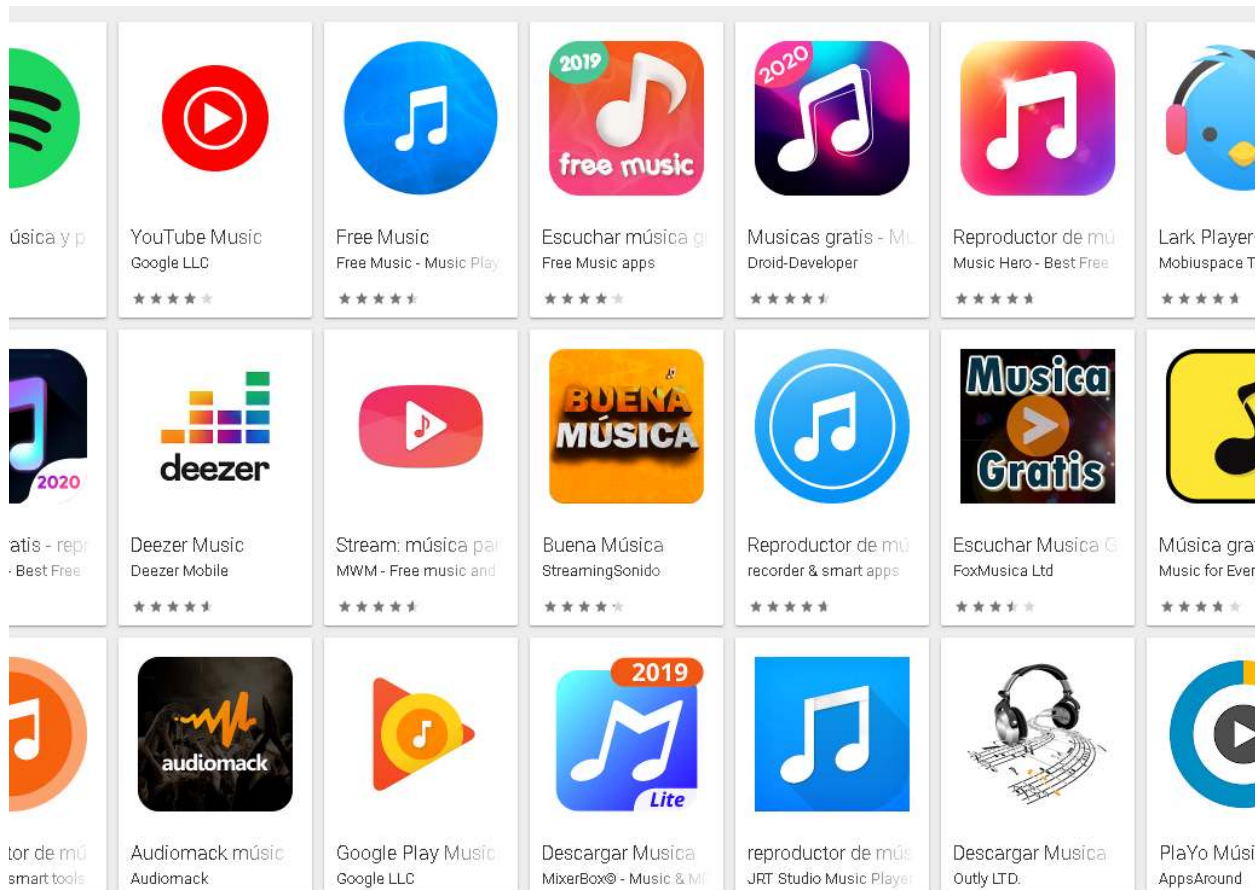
úsica y p

YouTube Music
Google LLC

2019
free music

2020

Free Music
Free Music - Music Play

Escuchar música g
Free Music apps

Musicas gratis - M
Droid-Developer

Reproductor de mú
Music Hero - Best Free

Lark Player
Mobiuspace T

2020

atis - rep
Best Free

deezer

Deezer Music
Deezer Mobile

Stream: música pa
MWM - Free music and

BUENA MÚSICA

Buena Música
StreamingSonido

Reproductor de mú
recorder & smart apps

Musica Gratis

Escuchar Musica G
FoxMusica Ltd

Música gra
Music for Ever

audiomack

2019
Lite

tor de mú
smart tools

Audiomack músic
Audiomack

Google Play Music
Google LLC

Descargar Musica
MixerBox® - Music & M

reproductor de mú
JRT Studio Music Player

Descargar Musica
Outly LTD.

PlaYo Músi
AppsAround